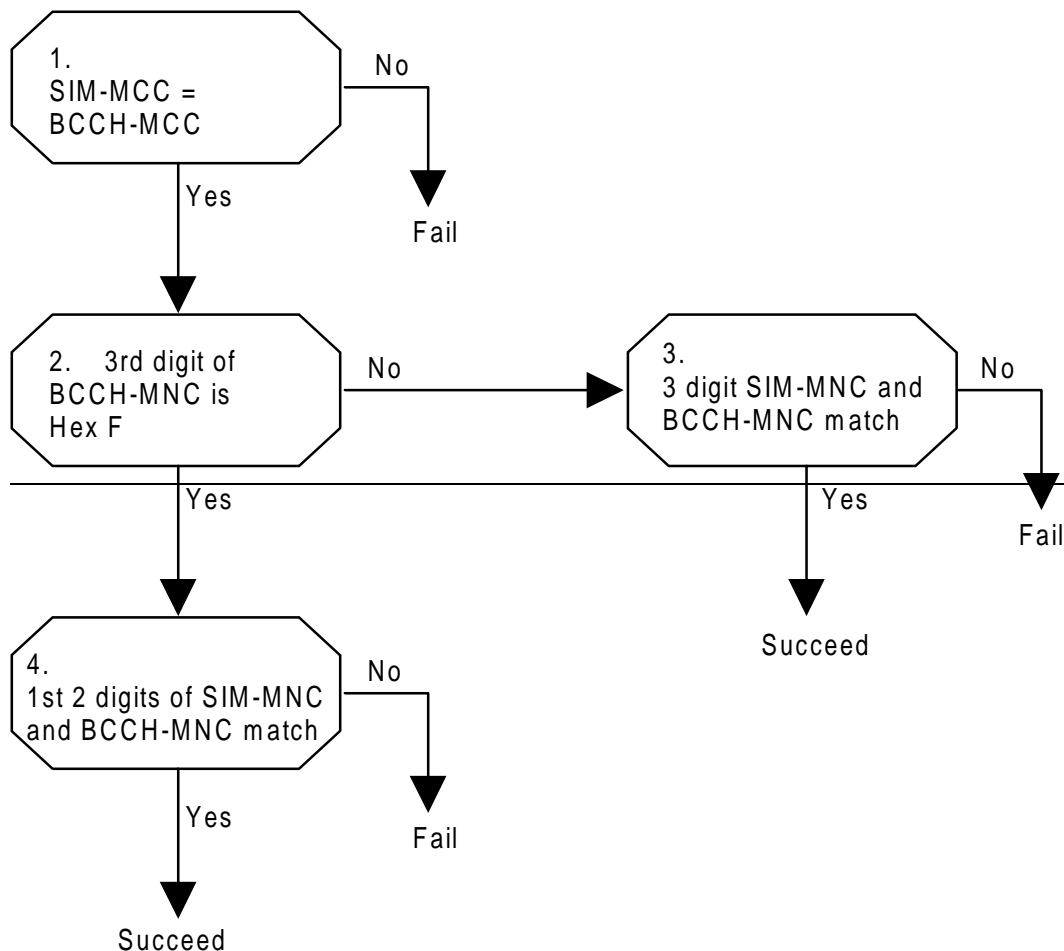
1.
SIM-MCC =
BCCH-MCC

No

Fail

Yes

2. 3rd digit of
BCCH-MNC is
Hex F

No

3.
3 digit SIM-MNC and
BCCH-MNC match

No

Yes

Fail

Yes

Succeed

4.
1st 2 digits of SIM-MNC
and BCCH-MNC match

No

Fail

Yes

Succeed